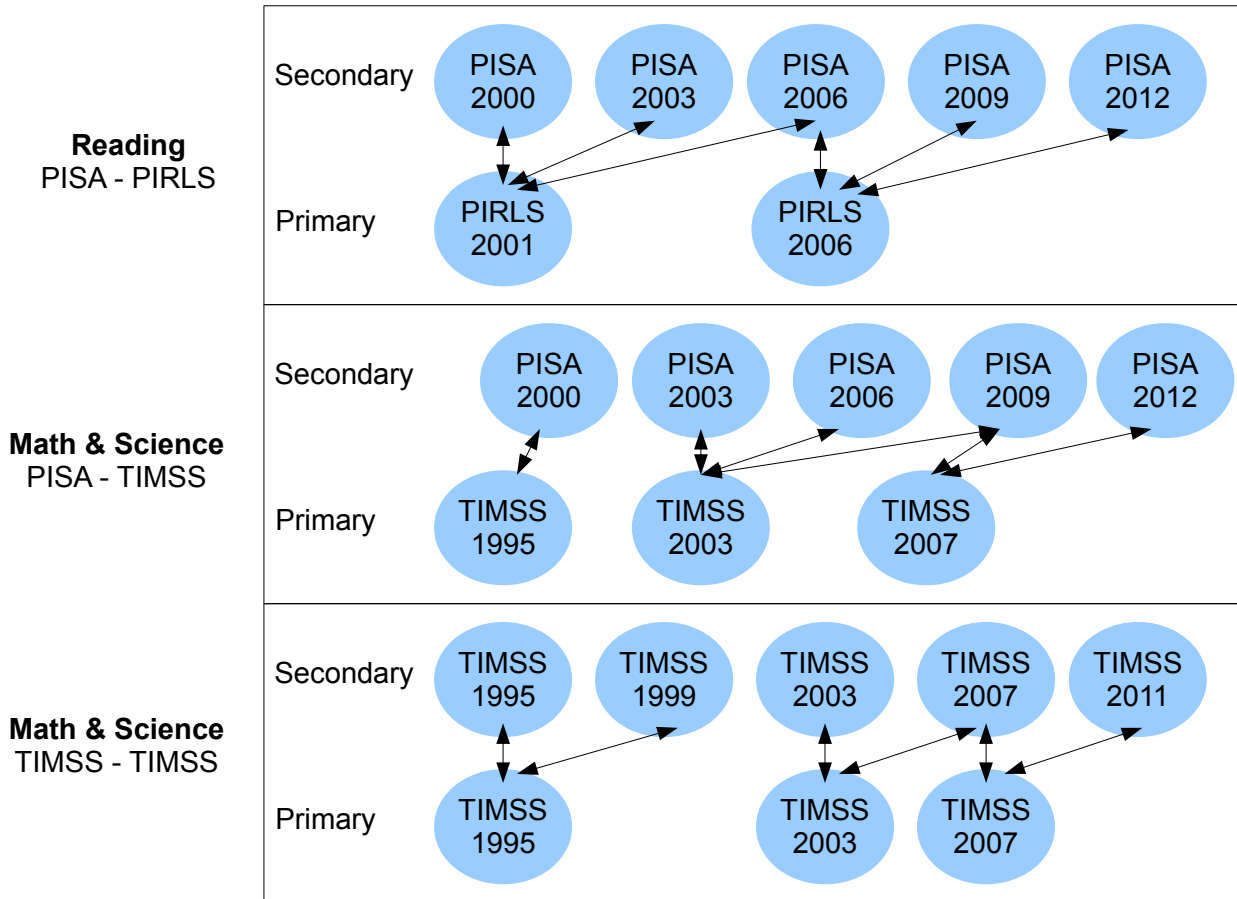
**Reading**
PISA - PIRLS

Secondary
PISA 2000
PISA 2003
PISA 2006
PISA 2009
PISA 2012

Primary
PIRLS 2001
PIRLS 2006

**Math & Science**
PISA - TIMSS

Secondary
PISA 2000
PISA 2003
PISA 2006
PISA 2009
PISA 2012

Primary
TIMSS 1995
TIMSS 2003
TIMSS 2007

**Math & Science**
TIMSS - TIMSS

Secondary
TIMSS 1995
TIMSS 1999
TIMSS 2003
TIMSS 2007
TIMSS 2011

Primary
TIMSS 1995
TIMSS 2003
TIMSS 2007